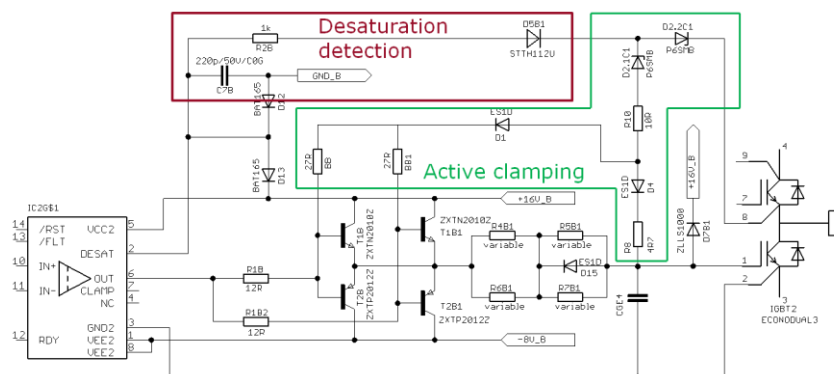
Desaturation detection

1k
R2B
D5B1
STTH112U
D2.2C1
P6SMB
220p/50V/C0G
C7B
GND_B
D2.1C1
P6SMB
BAT165
D12
ES1D
D1
R10
10R
Active clamping
27R
R8
27R
RB1
BAT165
D13
ES1D
D4
+16V_B
IC2G$1
14 /RST
13 /FLT
10 IN+
11 IN-
12 RDY
VCC2 5
DESAT 2
OUT 6
CLAMP 7
NC 4
GND2 3
VEE2 1
VEE2 8
+16V_B
T1B
ZXTN2010Z
ZXTN2010Z
T1B1
R4B1
variable
R5B1
variable
ES1D
D15
R9
4R7
ZLLS1000
D7B1
R1B
12R
T2B
ZXTP2012Z
T2B1
ZXTP2012Z
R6B1
variable
R7B1
variable
R1B2
12R
C8E4
-8V_B
9
4
7
8
1
2
3
IGBT2
ECONODUAL3